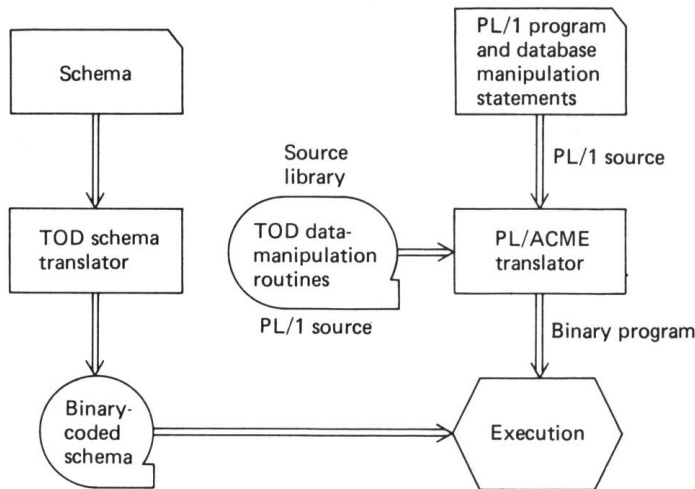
Schema

TOD schema translator

Binary-coded schema

Source library

TOD data-manipulation routines

PL/1 source

PL/1 program and database manipulation statements

PL/1 source

PL/ACME translator

Binary program

Execution